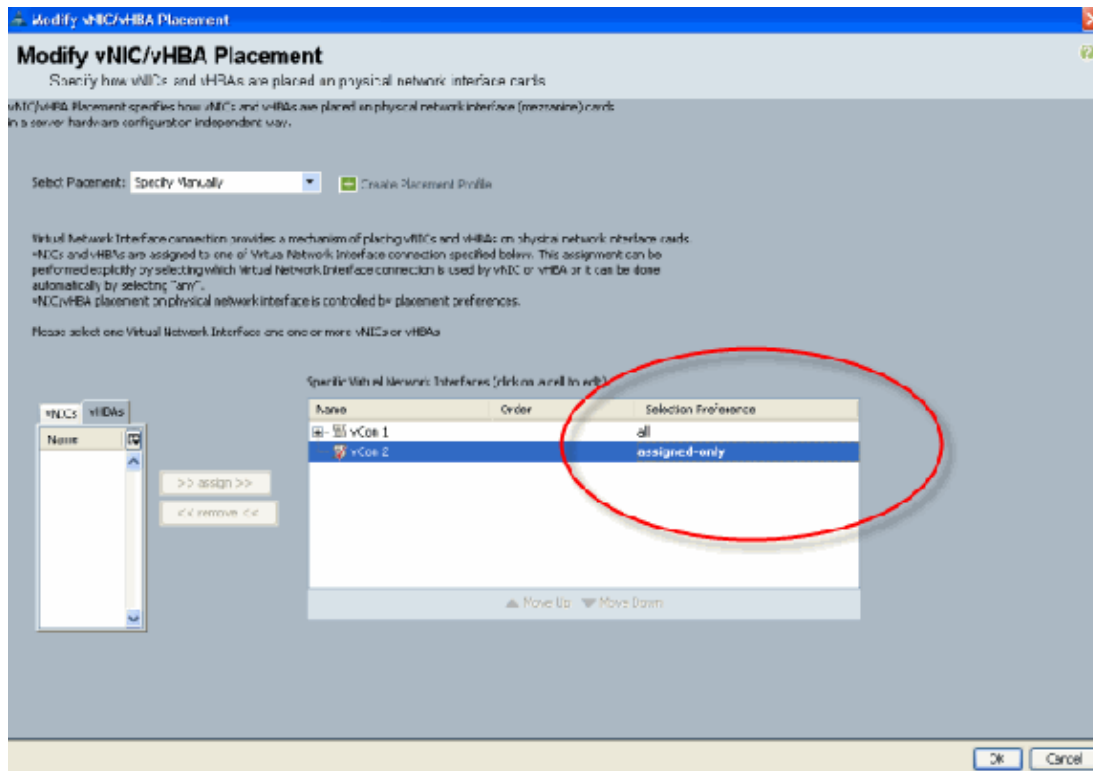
Modify vNIC/vHBA Placement

Modify vNIC/vHBA Placement

Specify how vNICs and vHBAs are placed on physical network interface cards

vNIC/vHBA Placement specifies how vNICs and vHBAs are placed on physical network interface (mezzanine) cards in a server hardware configuration independent way.

Select Placement: Specify Manually

Create Placement Profile

Virtual Network Interface connection provides a mechanism of placing vNICs and vHBAs on physical network interface cards. vNICs and vHBAs are assigned to one of Virtual Network Interface connection specified below. This assignment can be performed explicitly by selecting which Virtual Network Interface connection is used by vNIC or vHBA or it can be done automatically by selecting "any". vNIC/vHBA placement on physical network interface is controlled by placement preferences.

Please select one Virtual Network Interface and one or more vNICs or vHBAs

vNICs | vHBAs

Name

>> assign >>

<< remove <<

Specific Virtual Network Interfaces (click on a cell to edit)

| Name | Order | Selection Preference |
|---|---|---|
| vCon 1 | | all |
| vCon 2 | | assigned-only |

Move Up | Move Down

OK | Cancel